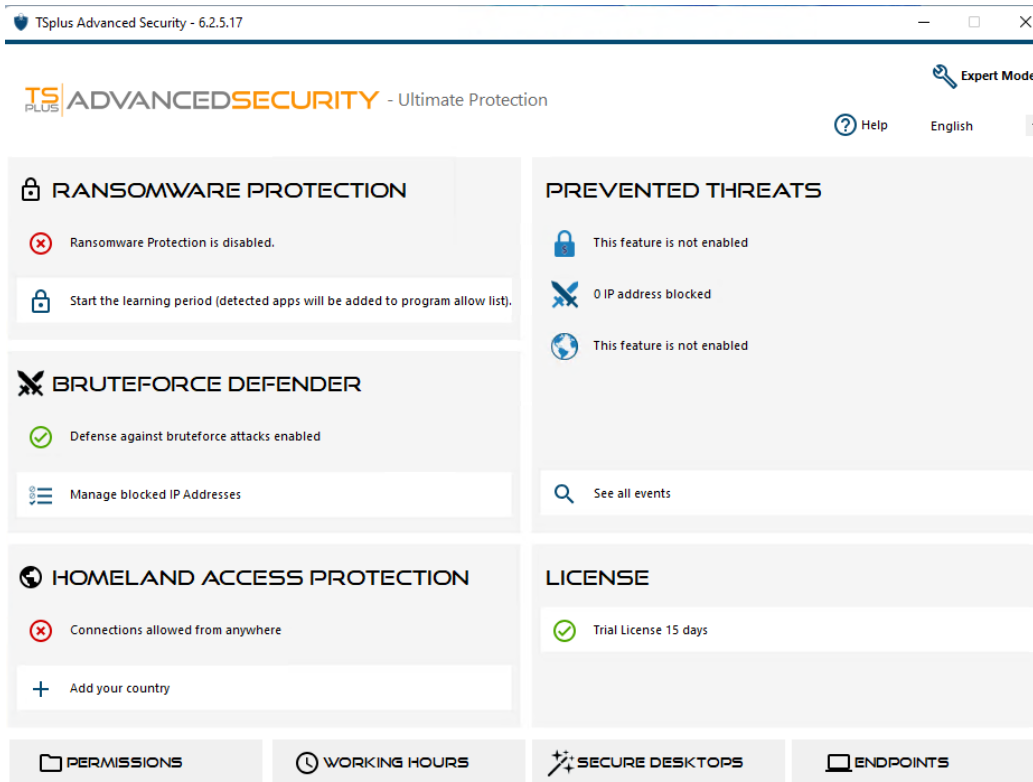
TSplus Advanced Security - 6.2.5.17

TS PLUS ADVANCEDSECURITY - Ultimate Protection

Expert Mode

Help

English

RANSOMWARE PROTECTION

Ransomware Protection is disabled.

Start the learning period (detected apps will be added to program allow list).

BRUTEFORCE DEFENDER

Defense against bruteforce attacks enabled

Manage blocked IP Addresses

HOMELAND ACCESS PROTECTION

Connections allowed from anywhere

Add your country

PREVENTED THREATS

This feature is not enabled

0 IP address blocked

This feature is not enabled

See all events

LICENSE

Trial License 15 days

PERMISSIONS

WORKING HOURS

SECURE DESKTOPS

ENDPOINTS